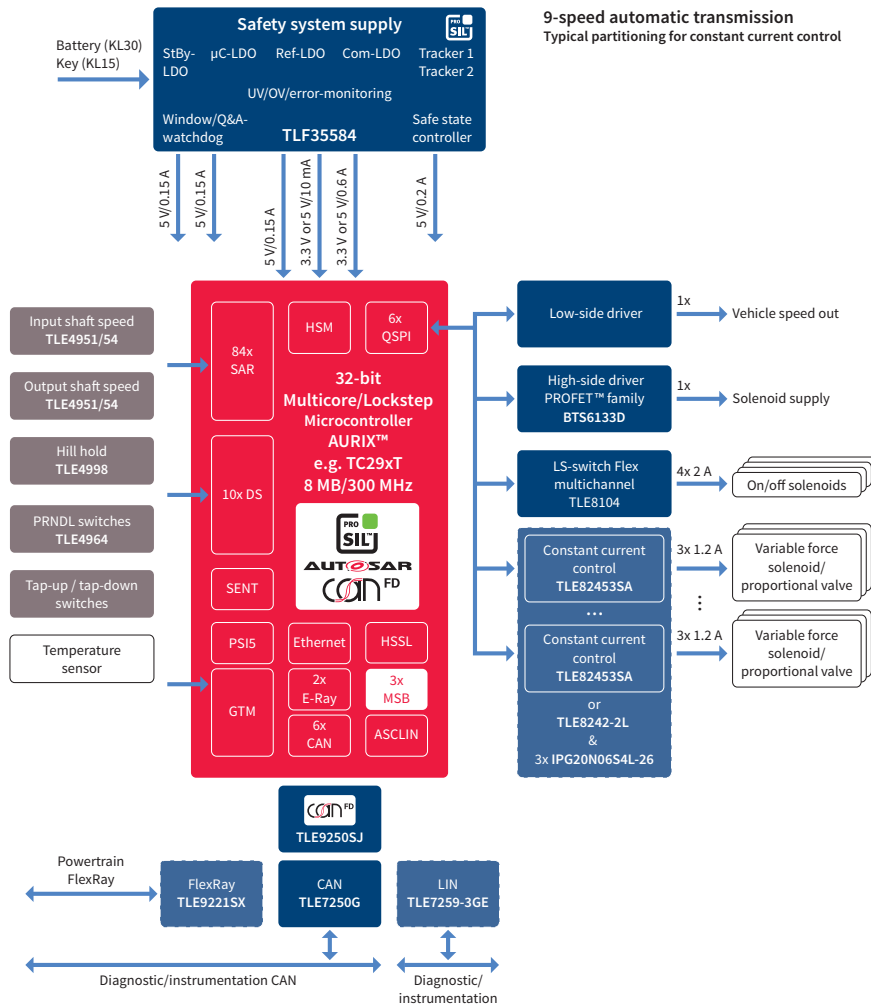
9-speed automatic transmission
Typical partitioning for constant current control

Battery (KL30)
Key (KL15)

Safety system supply
PRO SIL
StBy-LDO
µC-LDO
Ref-LDO
Com-LDO
Tracker 1
Tracker 2
UV/OV/error-monitoring
Window/Q&A-watchdog
TLF35584
Safe state controller

5 V/0.15 A
5 V/0.15 A
5 V/0.15 A
3.3 V or 5 V/10 mA
3.3 V or 5 V/0.6 A
5 V/0.2 A

Input shaft speed
TLE4951/54
Output shaft speed
TLE4951/54
Hill hold
TLE4998
PRNDL switches
TLE4964
Tap-up / tap-down switches
Temperature sensor

84x SAR
HSM
6x QSPI
32-bit Multicore/Lockstep
Microcontroller
AURIX™
e.g. TC29xT
8 MB/300 MHz
10x DS
PRO SIL
AUTOSAR
CAN FD
SENT
PSI5
Ethernet
HSSL
GTM
2x E-Ray
3x MSB
6x CAN
ASCLIN

Low-side driver
1x
Vehicle speed out
High-side driver
PROFET™ family
BTS6133D
1x
Solenoid supply
LS-switch Flex multichannel
TLE8104
4x 2 A
On/off solenoids
Constant current control
TLE82453SA
...
Constant current control
TLE82453SA
or
TLE8242-2L
&
3x IPG20N06S4L-26
3x 1.2 A
Variable force solenoid/ proportional valve
⋮
3x 1.2 A
Variable force solenoid/ proportional valve

CAN FD
TLE9250SJ
Powertrain FlexRay
FlexRay
TLE9221SX
CAN
TLE7250G
LIN
TLE7259-3GE
Diagnostic/instrumentation CAN
Diagnostic/ instrumentation